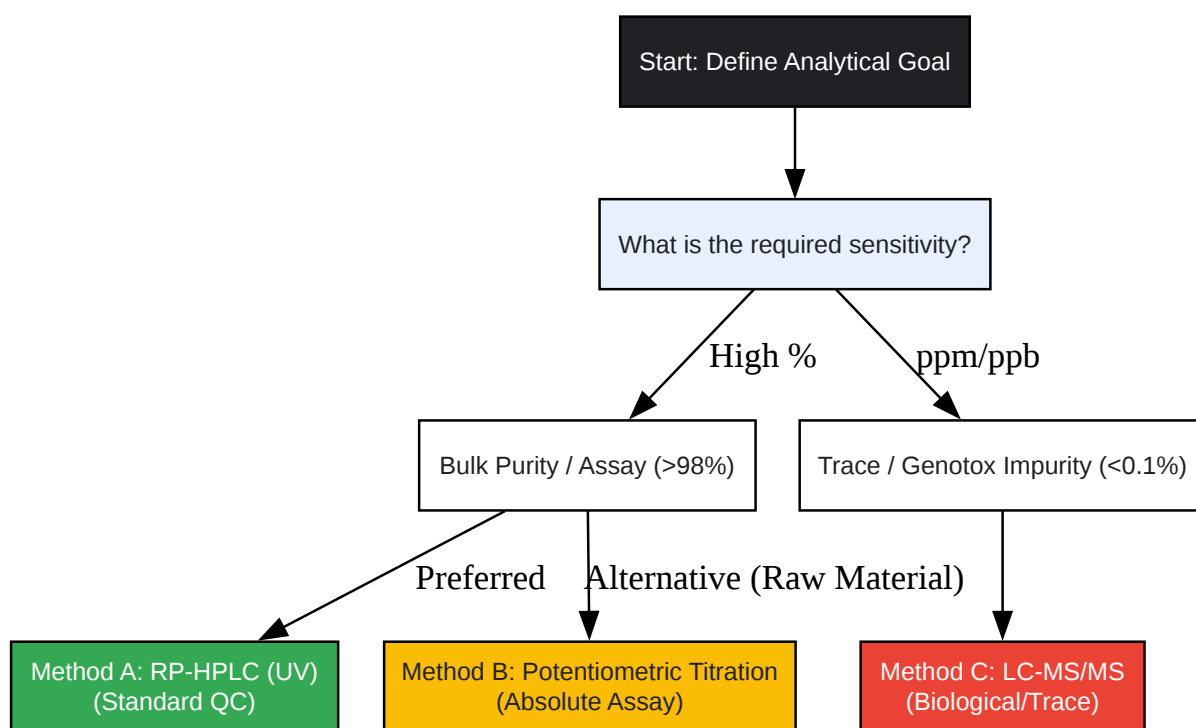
Start: Define Analytical Goal

What is the required sensitivity?

High %

ppm/ppb

Bulk Purity / Assay (>98%)

Trace / Genotox Impurity (<0.1%)

Preferred

Alternative (Raw Material)

Method A: RP-HPLC (UV) (Standard QC)

Method B: Potentiometric Titration (Absolute Assay)

Method C: LC-MS/MS (Biological/Trace)